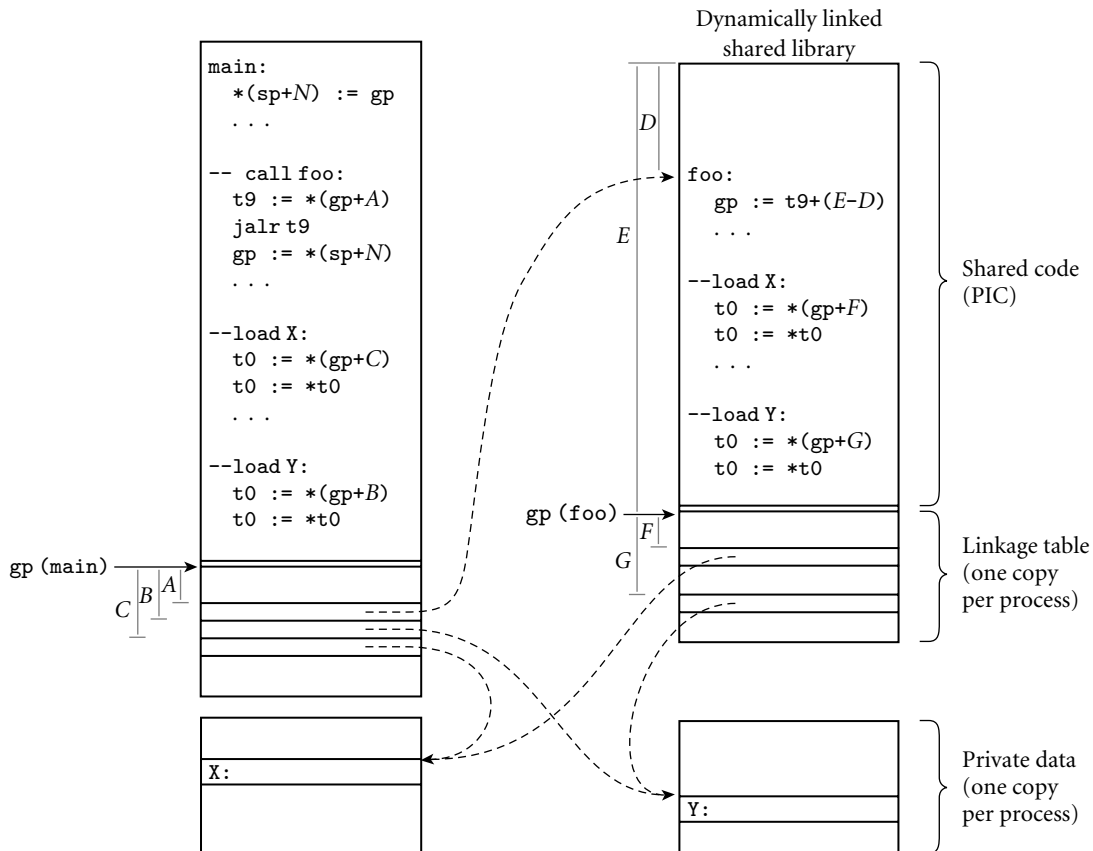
main:
*(sp+$N$) := gp
. . .

-- call foo:
t9 := *(gp+$A$)
jalr t9
gp := *(sp+$N$)
. . .

--load X:
t0 := *(gp+$C$)
t0 := *t0
. . .

--load Y:
t0 := *(gp+$B$)
t0 := *t0

gp (main)
$A$
$B$
$C$

X:

Dynamically linked shared library

$D$
$E$

foo:
gp := t9+($E$–$D$)
. . .

--load X:
t0 := *(gp+$F$)
t0 := *t0
. . .

--load Y:
t0 := *(gp+$G$)
t0 := *t0

gp (foo)
$F$
$G$

Y:

Shared code (PIC)

Linkage table (one copy per process)

Private data (one copy per process)